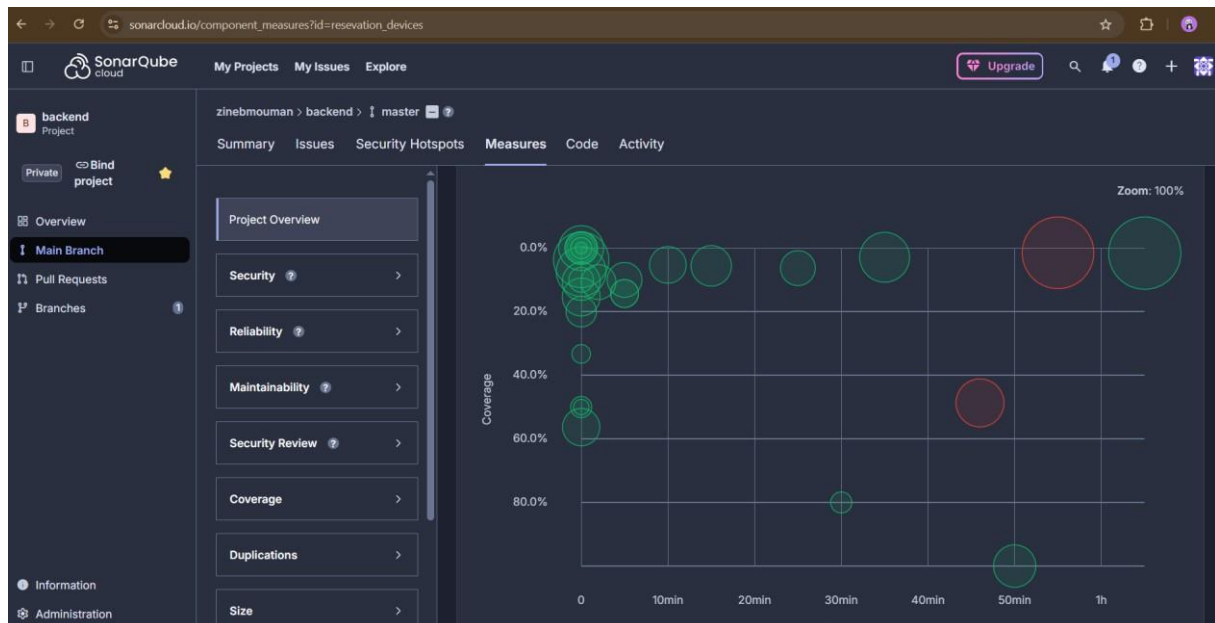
sonarcloud.io/component_measures?id=resevation_devices

SonarQube cloud

My Projects My Issues Explore

Upgrade

B backend Project

Private Bind project

Overview
Main Branch
Pull Requests
Branches 1

Information
Administration

zinebmouman > backend > master

Summary Issues Security Hotspots Measures Code Activity

Project Overview
Security
Reliability
Maintainability
Security Review
Coverage
Duplications
Size

Zoom: 100%

0.0%
20.0%
40.0%
60.0%
80.0%
Coverage

0 10min 20min 30min 40min 50min 1h